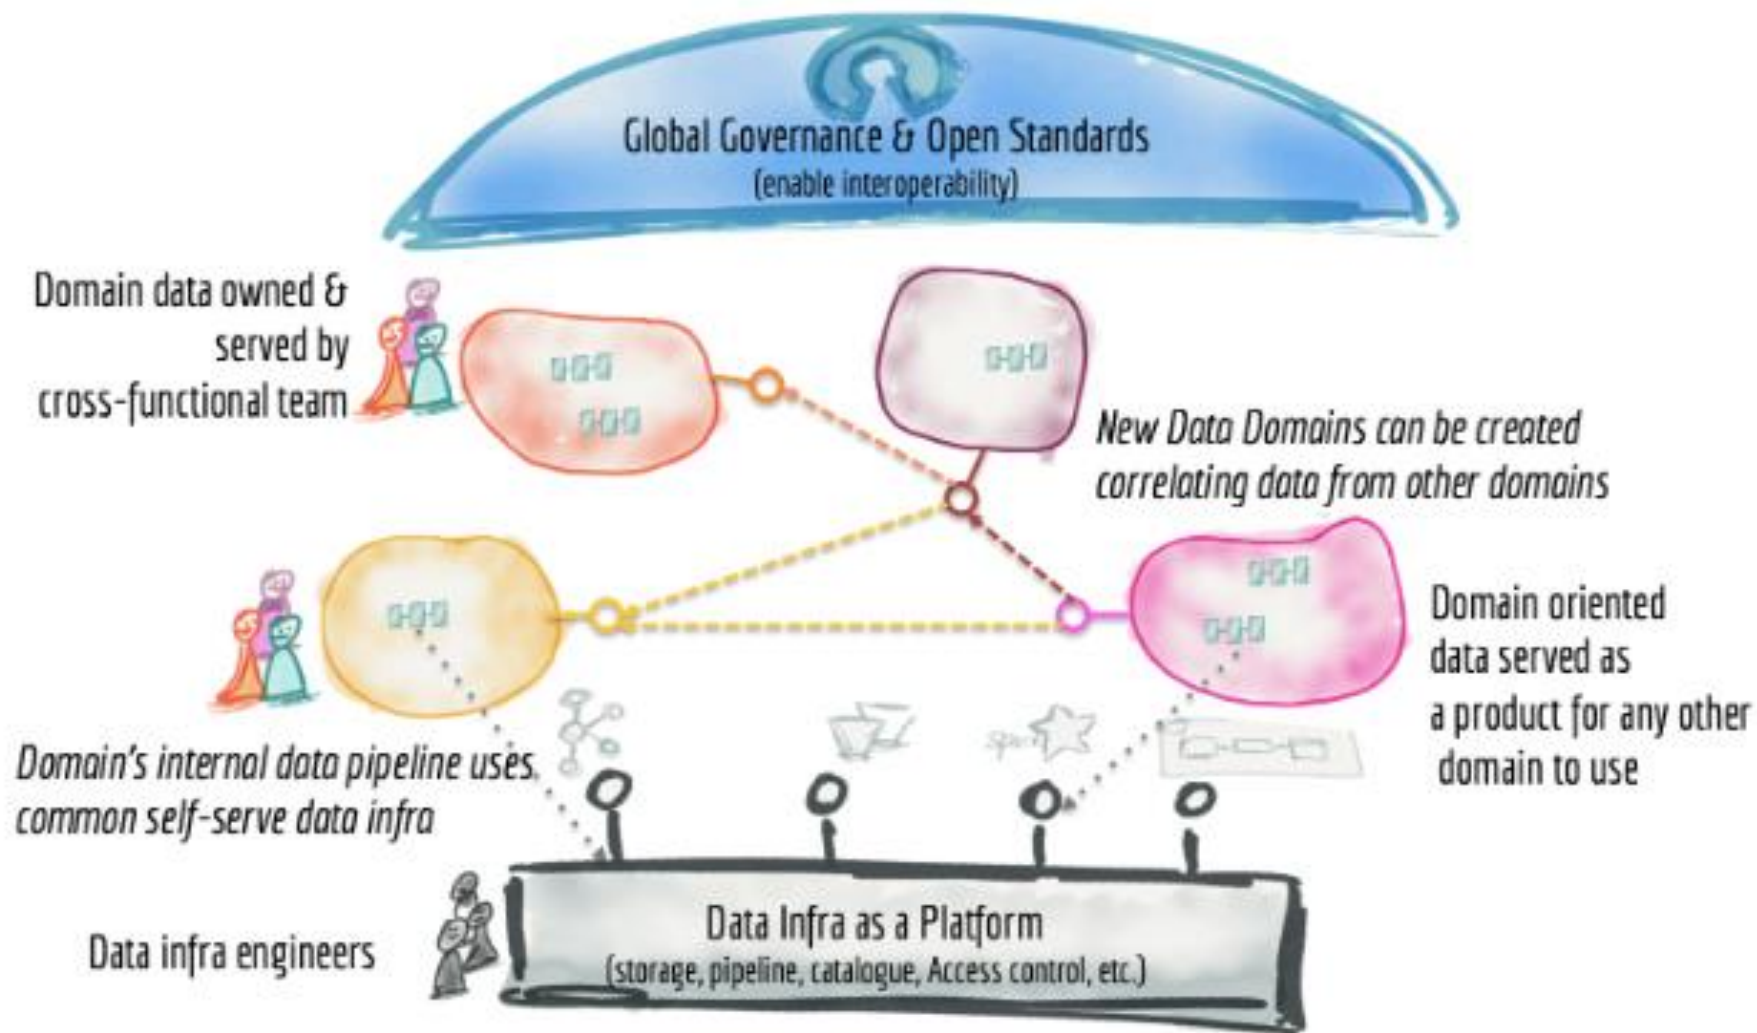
Global Governance & Open Standards
(enable interoperability)

Domain data owned & served by cross-functional team

New Data Domains can be created correlating data from other domains

Domain oriented data served as a product for any other domain to use

Domain's internal data pipeline uses common self-serve data infra

Data infra engineers

Data Infra as a Platform
(storage, pipeline, catalogue, Access control, etc.)